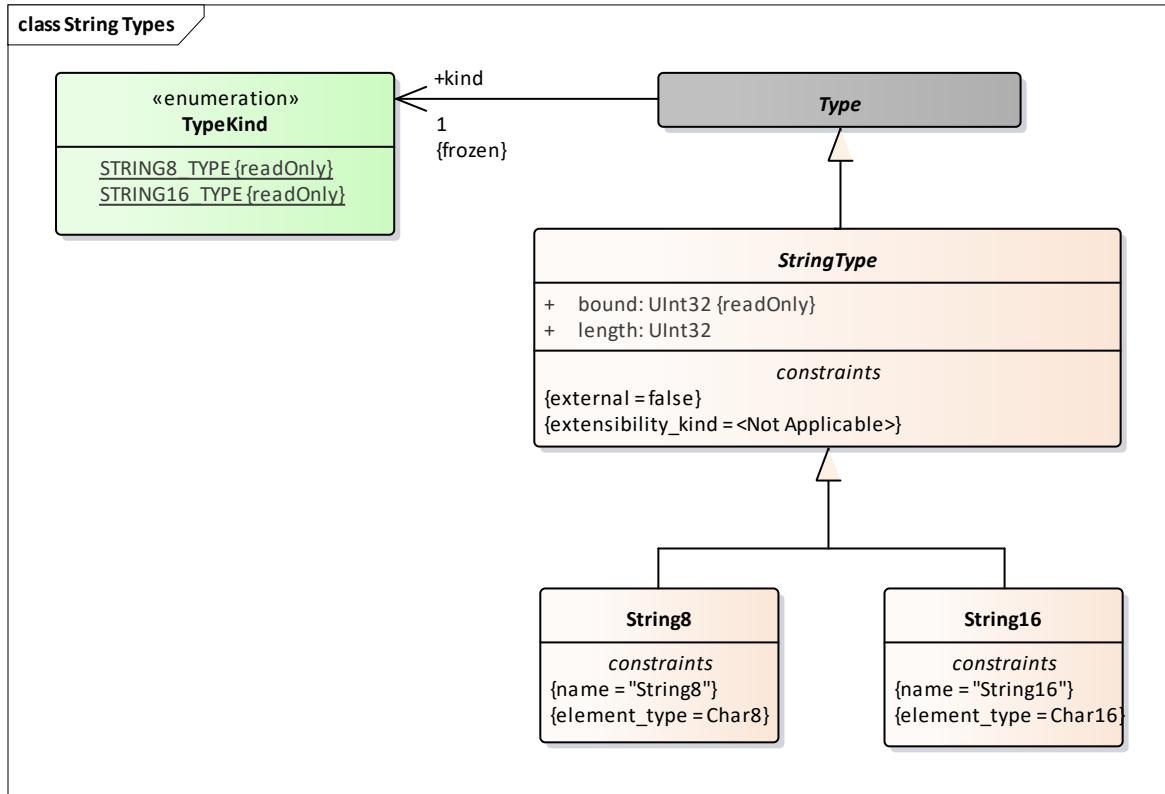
class String Types

«enumeration»
TypeKind

STRING8_TYPE {readOnly}
STRING16_TYPE {readOnly}

+kind

1
{frozen}

Type

StringType

+ bound: UInt32 {readOnly}
+ length: UInt32

constraints
{external = false}
{extensibility_kind = <Not Applicable>}

String8

constraints
{name = "String8"}
{element_type = Char8}

String16

constraints
{name = "String16"}
{element_type = Char16}